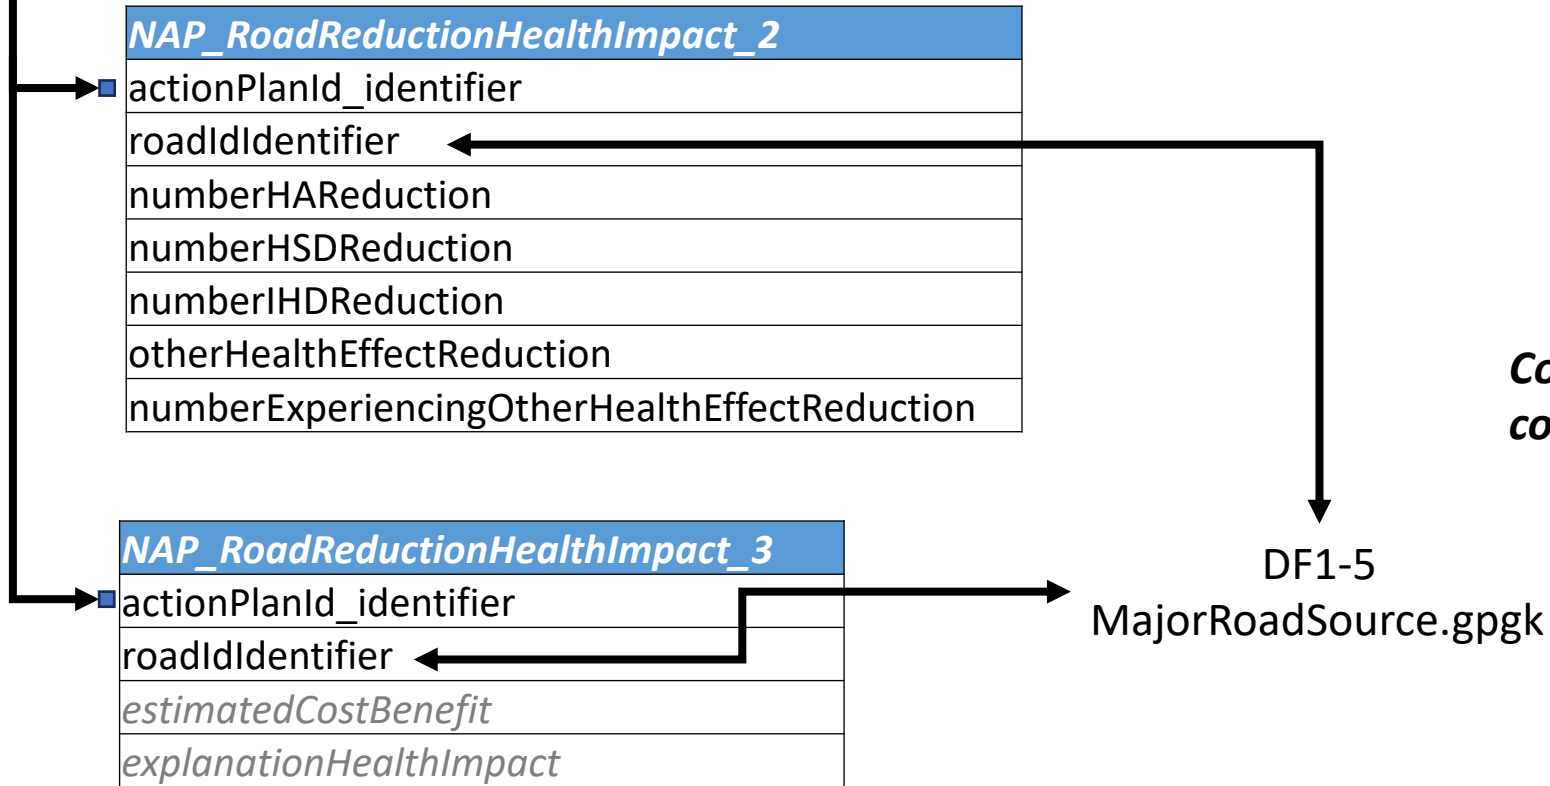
| NAP_RoadReductionHealthImpact_2 |
|---|
| actionPlanId_identifier |
| roadIdIdentifier |
| numberHAReduction |
| numberHSDReduction |
| numberIHDReduction |
| otherHealthEffectReduction |
| numberExperiencingOtherHealthEffectReduction |

Ca
co

| NAP_RoadReductionHealthImpact_3 |
|---|
| actionPlanId_identifier |
| roadIdIdentifier |
| estimatedCostBenefit |
| explanationHealthImpact |

DF1-5
MajorRoadSource.gpgk